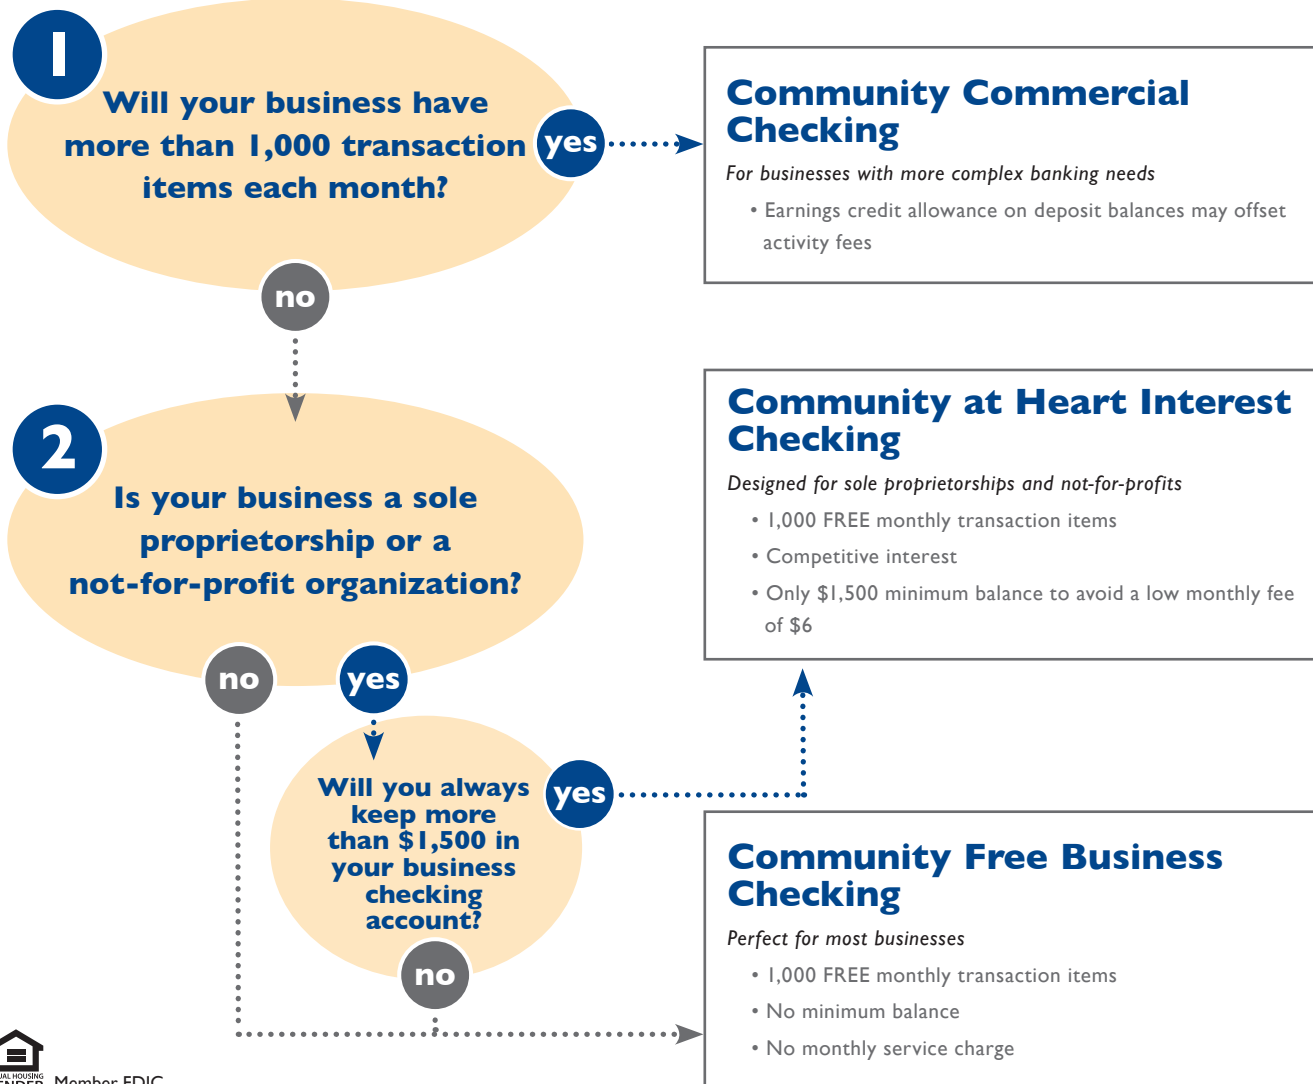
1

Will your business have more than 1,000 transaction items each month?

yes

no

Community Commercial Checking

For businesses with more complex banking needs

• Earnings credit allowance on deposit balances may offset activity fees

2

Is your business a sole proprietorship or a not-for-profit organization?

no

yes

Community at Heart Interest Checking

Designed for sole proprietorships and not-for-profits

• 1,000 FREE monthly transaction items

• Competitive interest

• Only $1,500 minimum balance to avoid a low monthly fee of $6

Will you always keep more than $1,500 in your business checking account?

yes

no

Community Free Business Checking

Perfect for most businesses

• 1,000 FREE monthly transaction items

• No minimum balance

• No monthly service charge

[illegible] Member FDIC